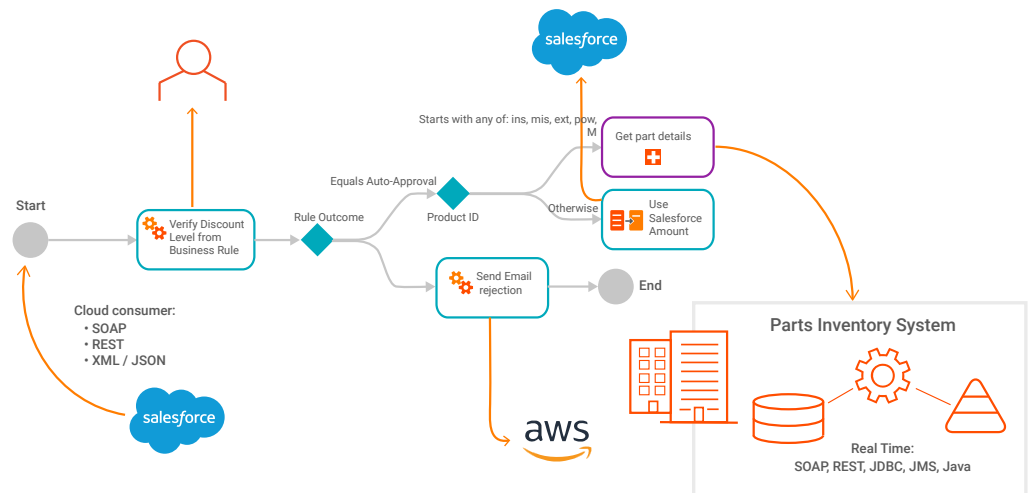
salesforce

Starts with any of: ins, mis, ext, pow, M

Get part details

Equals Auto-Approval

Product ID

Otherwise

Use Salesforce Amount

Start

Verify Discount Level from Business Rule

Rule Outcome

Send Email rejection

End

Cloud consumer:
• SOAP
• REST
• XML / JSON

salesforce

aws

Parts Inventory System

Real Time:
SOAP, REST, JDBC, JMS, Java